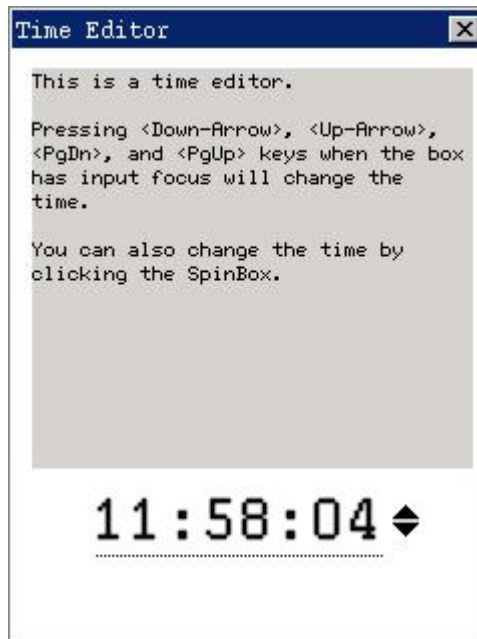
Time Editor

This is a time editor.

Pressing <Down-Arrow>, <Up-Arrow>, <PgDn>, and <PgUp> keys when the box has input focus will change the time.

You can also change the time by clicking the SpinBox.

11:58:04